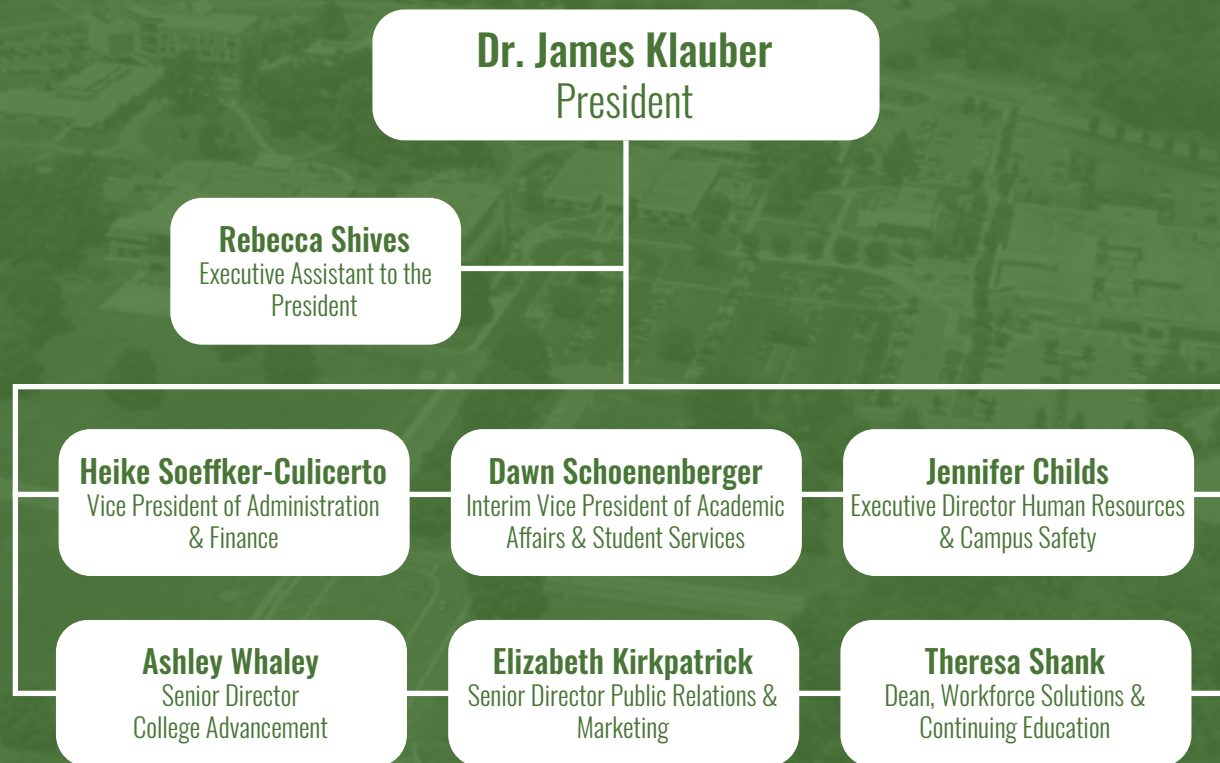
Dr. James Klauber
President

Rebecca Shives
Executive Assistant to the President

Heike Soeffker-Culicerto
Vice President of Administration & Finance

Dawn Schoenenberger
Interim Vice President of Academic Affairs & Student Services

Jennifer Childs
Executive Director Human Resources & Campus Safety

Ashley Whaley
Senior Director
College Advancement

Elizabeth Kirkpatrick
Senior Director Public Relations & Marketing

Theresa Shank
Dean, Workforce Solutions & Continuing Education